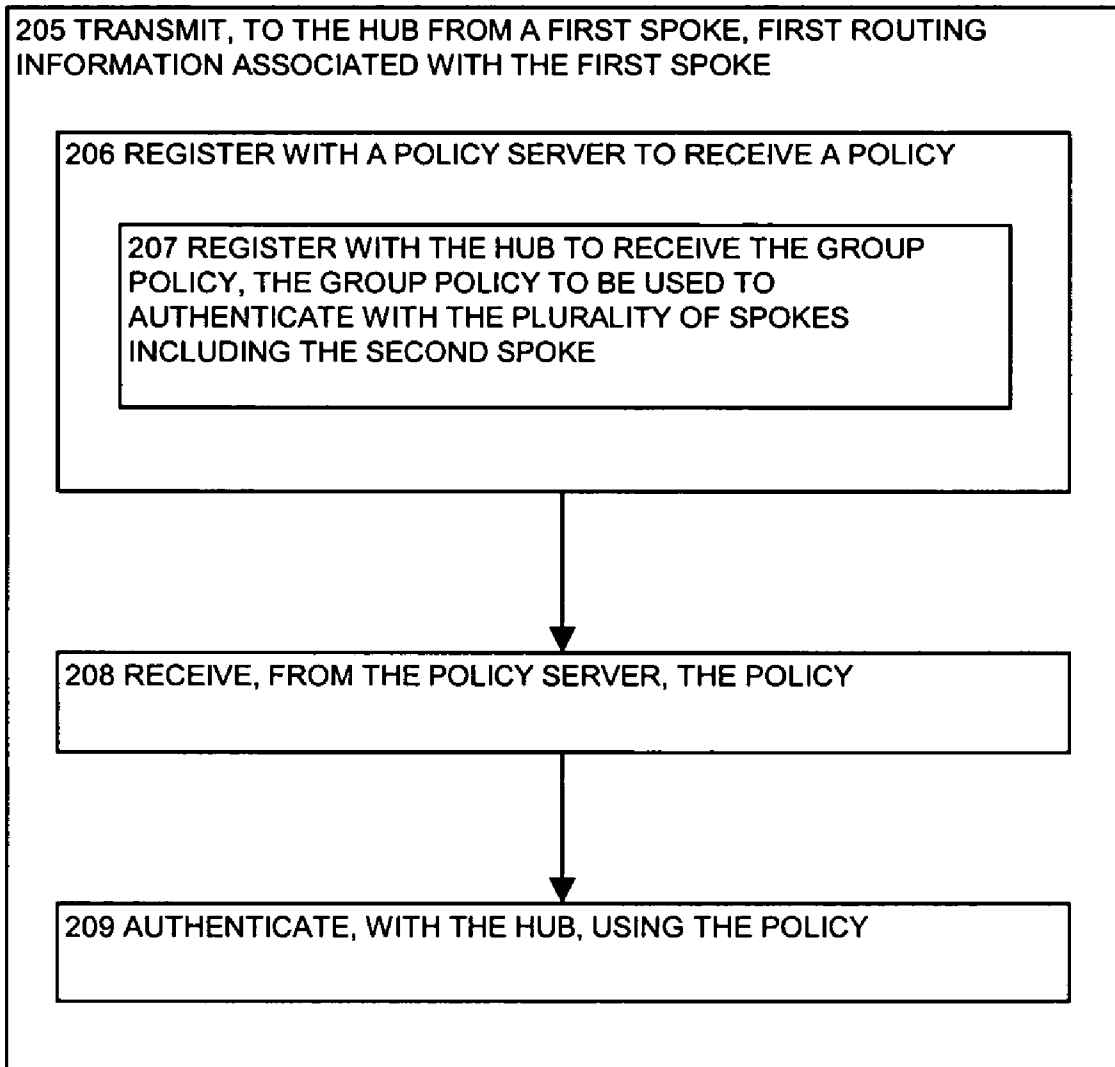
205 TRANSMIT, TO THE HUB FROM A FIRST SPOKE, FIRST ROUTING INFORMATION ASSOCIATED WITH THE FIRST SPOKE

206 REGISTER WITH A POLICY SERVER TO RECEIVE A POLICY

207 REGISTER WITH THE HUB TO RECEIVE THE GROUP POLICY, THE GROUP POLICY TO BE USED TO AUTHENTICATE WITH THE PLURALITY OF SPOKES INCLUDING THE SECOND SPOKE

208 RECEIVE, FROM THE POLICY SERVER, THE POLICY

209 AUTHENTICATE, WITH THE HUB, USING THE POLICY